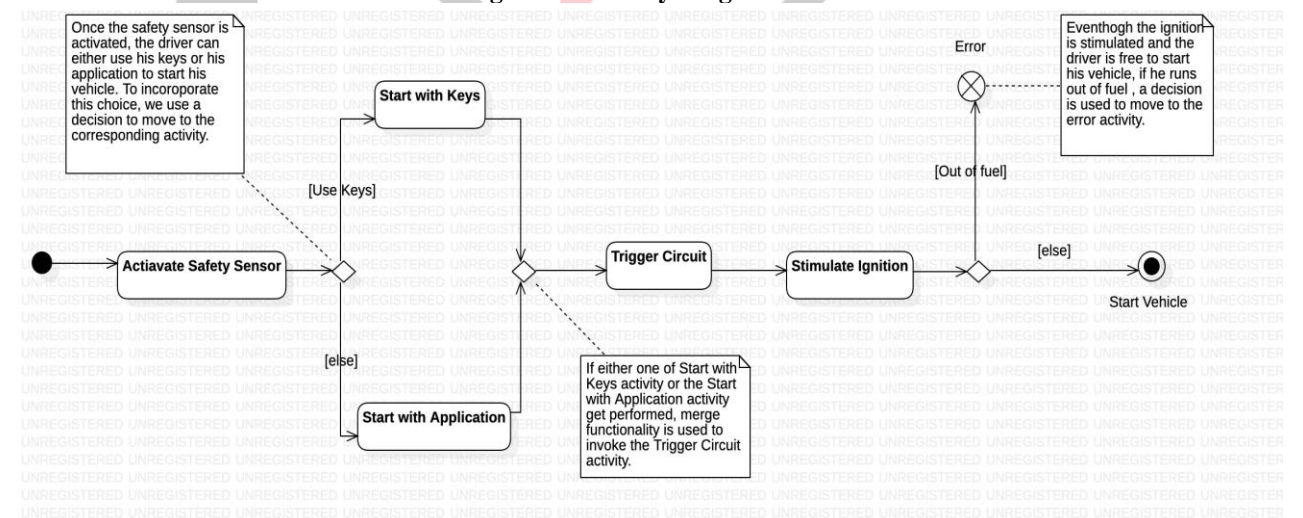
Once the safety sensor is activated, the driver can either use his keys or his application to start his vehicle. To incoroporate this choice, we use a decision to move to the corresponding activity.

Start with Keys

[Use Keys]

Actiavate Safety Sensor

[else]

Start with Application

Trigger Circuit

If either one of Start with Keys activity or the Start with Application activity get performed, merge functionality is used to invoke the Trigger Circuit activity.

Stimulate Ignition

Error

[Out of fuel]

[else]

Start Vehicle

Eventhogh the ignition is stimulated and the driver is free to start his vehicle, if he runs out of fuel , a decision is used to move to the error activity.

UNREGISTERED